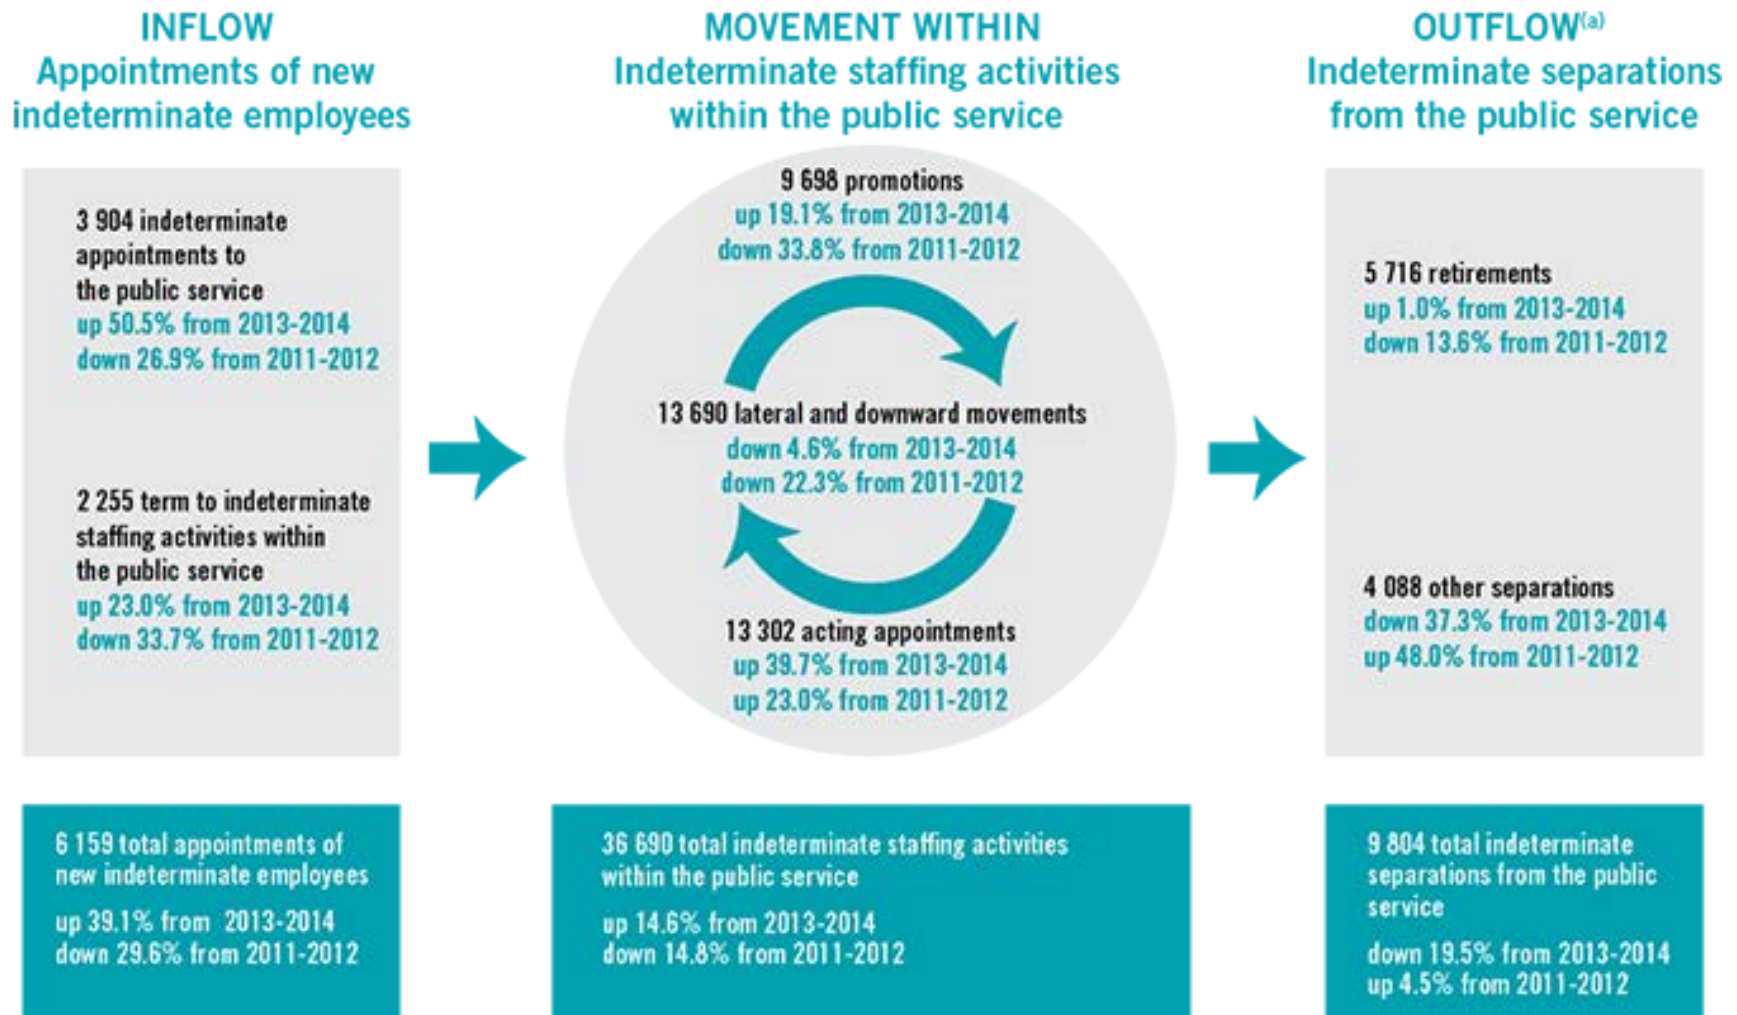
INFLOW
Appointments of new indeterminate employees

MOVEMENT WITHIN
Indeterminate staffing activities within the public service

OUTFLOW$^{(a)}$
Indeterminate separations from the public service

3 904 indeterminate appointments to the public service
up 50.5% from 2013-2014
down 26.9% from 2011-2012

2 255 term to indeterminate staffing activities within the public service
up 23.0% from 2013-2014
down 33.7% from 2011-2012

9 698 promotions
up 19.1% from 2013-2014
down 33.8% from 2011-2012

13 690 lateral and downward movements
down 4.6% from 2013-2014
down 22.3% from 2011-2012

13 302 acting appointments
up 39.7% from 2013-2014
up 23.0% from 2011-2012

5 716 retirements
up 1.0% from 2013-2014
down 13.6% from 2011-2012

4 088 other separations
down 37.3% from 2013-2014
up 48.0% from 2011-2012

6 159 total appointments of new indeterminate employees
up 39.1% from 2013-2014
down 29.6% from 2011-2012

36 690 total indeterminate staffing activities within the public service
up 14.6% from 2013-2014
down 14.8% from 2011-2012

9 804 total indeterminate separations from the public service
down 19.5% from 2013-2014
up 4.5% from 2011-2012